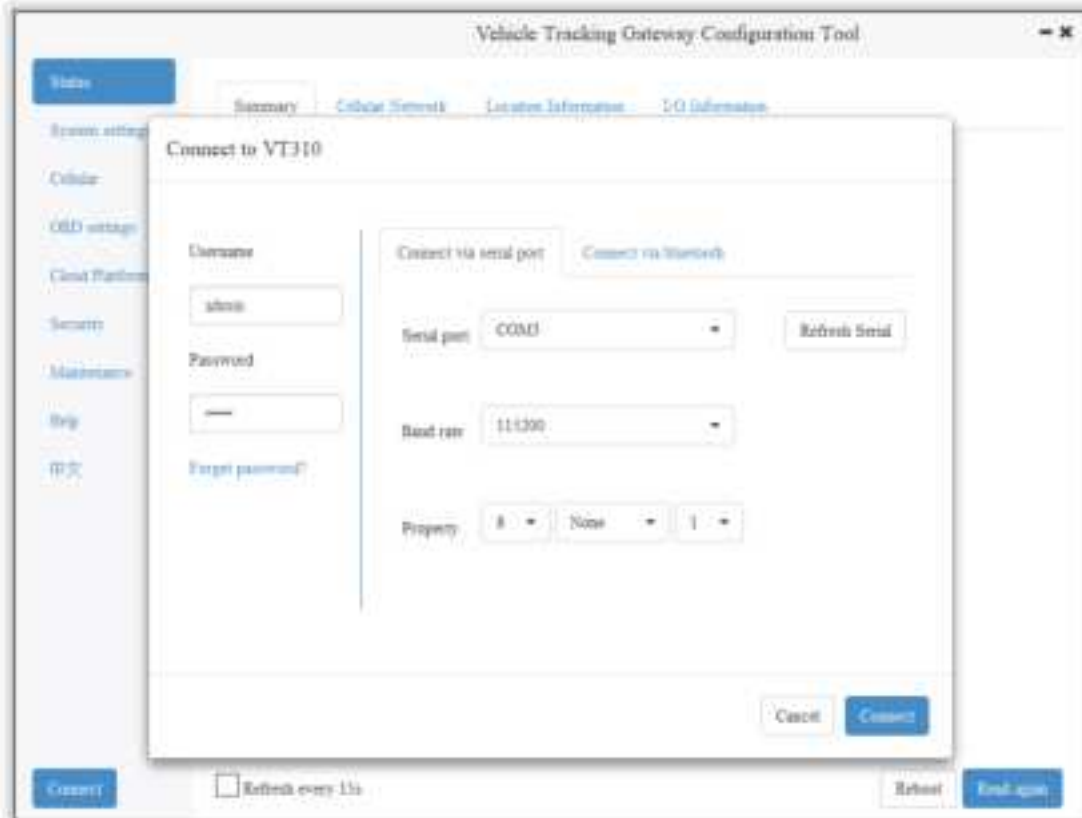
Vehicle Tracking Gateway Configuration Tool

Status
System settings
Cellular
OBD settings
Cloud Platform
Security
Maintenance
Help
中文

Summary
Cellular Network
Location Information
I/O Information

Connect to VT310

Username
admin
Password
••••••
Forgot password?

Connect via serial port
Connect via bluetooth

Serial port COM3
Refresh Serial

Baud rate 115200

Property 8 None 1

Cancel
Connect

Connect
Refresh every 15s
Reboot
Read again